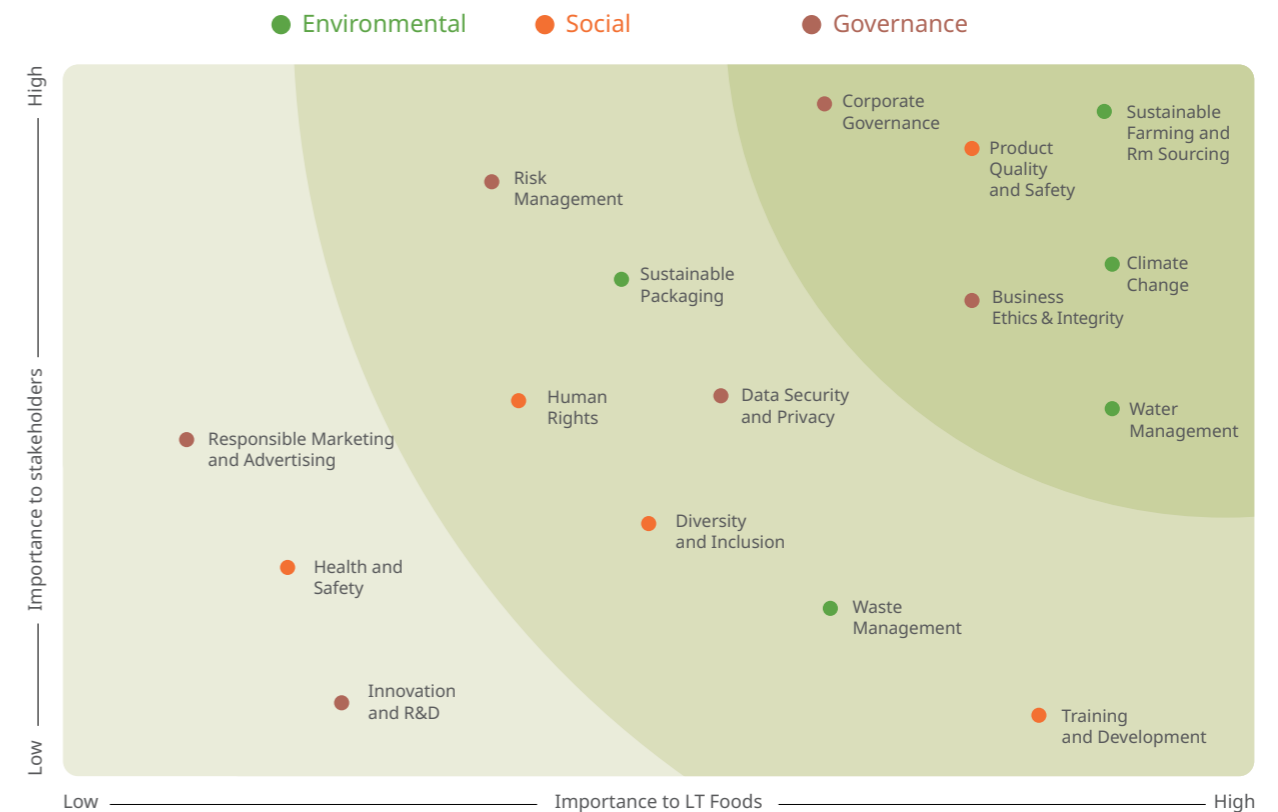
Environmental Social Governance

High
Importance to stakeholders
Low

Corporate Governance
Sustainable Farming and Rm Sourcing
Product Quality and Safety
Risk Management
Sustainable Packaging
Climate Change
Business Ethics & Integrity
Human Rights
Data Security and Privacy
Water Management
Responsible Marketing and Advertising
Diversity and Inclusion
Health and Safety
Waste Management
Innovation and R&D
Training and Development

Low
Importance to LT Foods
High